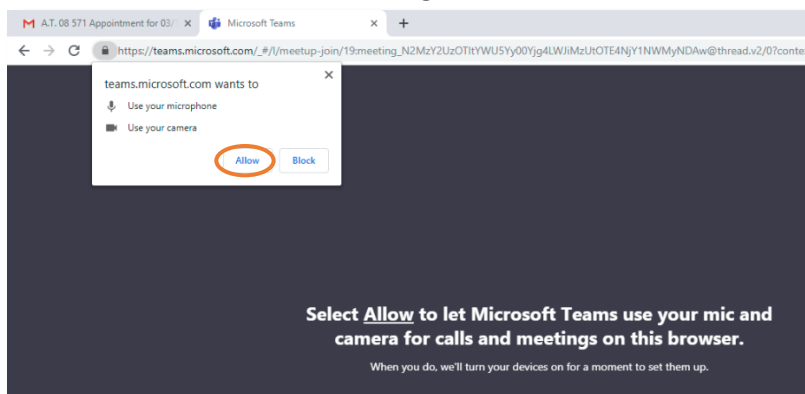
A.T. 08 571 Appointment for 03/ ×
Microsoft Teams ×
+

https://teams.microsoft.com/_#/l/meetup-join/19:meeting_N2MzY2UzOTltYWU5Yy00Yjg4LWJiMzUtOTE4NjY1NWMyNDAw@thread.v2/0?conte

teams.microsoft.com wants to
×
Use your microphone
Use your camera
Allow
Block

Select Allow to let Microsoft Teams use your mic and camera for calls and meetings on this browser.

When you do, we'll turn your devices on for a moment to set them up.